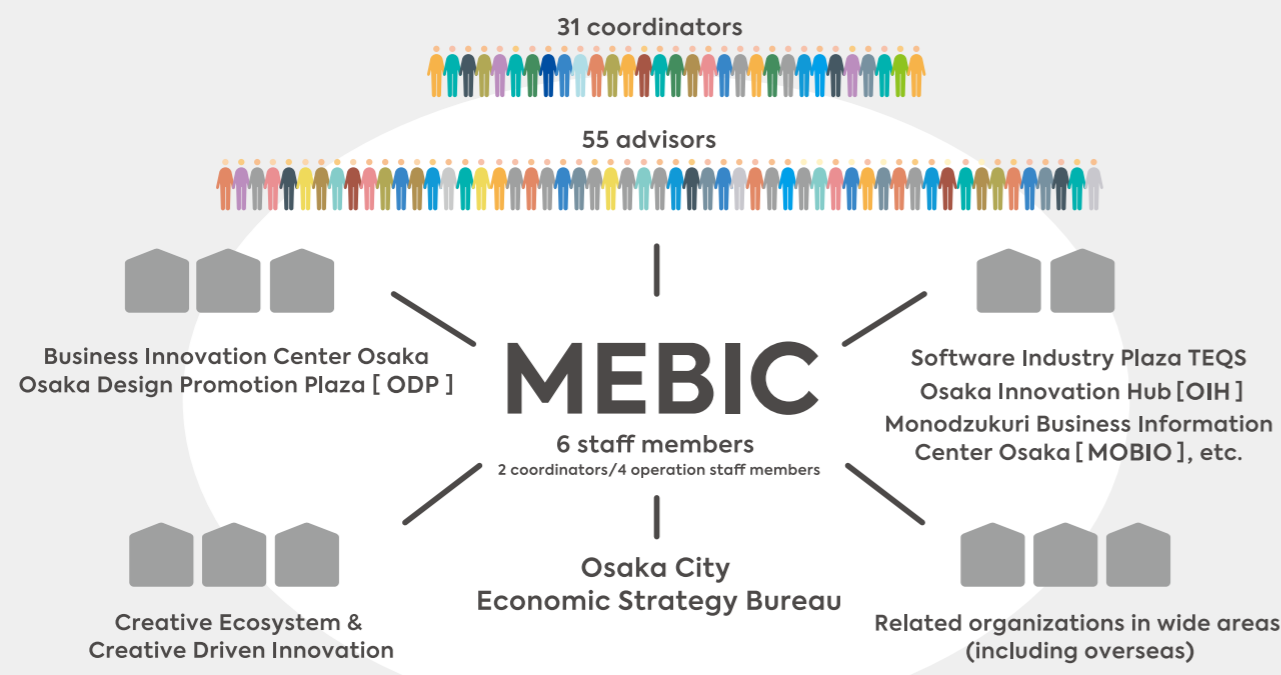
31 coordinators

55 advisors

Business Innovation Center Osaka
Osaka Design Promotion Plaza [ ODP ]

MEBIC

6 staff members
2 coordinators/4 operation staff members

Software Industry Plaza TEQS
Osaka Innovation Hub [ OIH ]
Monodzukuri Business Information Center Osaka [ MOBIO ], etc.

Creative Ecosystem &
Creative Driven Innovation

Osaka City
Economic Strategy Bureau

Related organizations in wide areas
(including overseas)